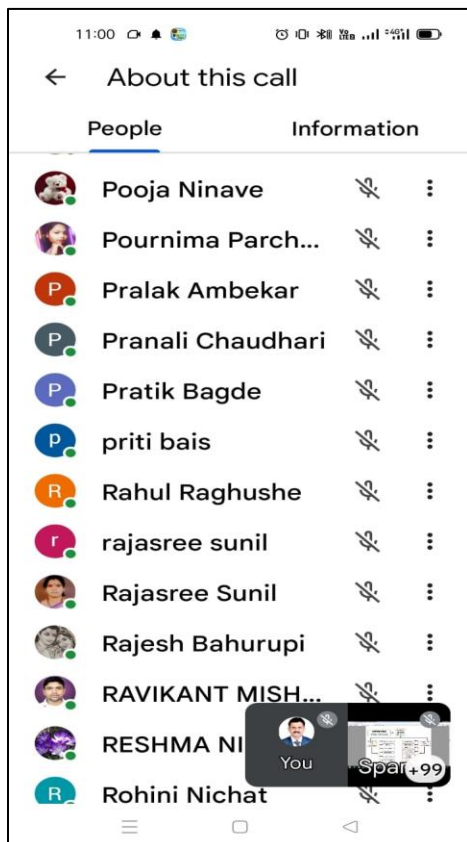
11:00

About this call

People

Information

Pooja Ninave

Pournima Parch...

P

Pralak Ambekar

P

Pranali Chaudhari

P

Pratik Bagde

p

priti bais

R

Rahul Raghushe

r

rajasree sunil

Rajasree Sunil

Rajesh Bahurupi

RAVIKANT MISH...

RESHMA NI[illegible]

R

Rohini Nichat

You

Spar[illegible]

+99